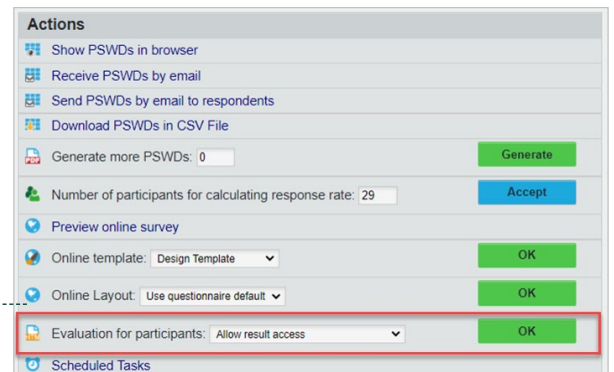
Actions

Show PSWDs in browser

Receive PSWDs by email

Send PSWDs by email to respondents

Download PSWDs in CSV File

Generate more PSWDs: 0 Generate

Number of participants for calculating response rate: 29 Accept

Preview online survey

Online template: Design Template OK

Online Layout: Use questionnaire default OK

Evaluation for participants: Allow result access OK

Scheduled Tasks